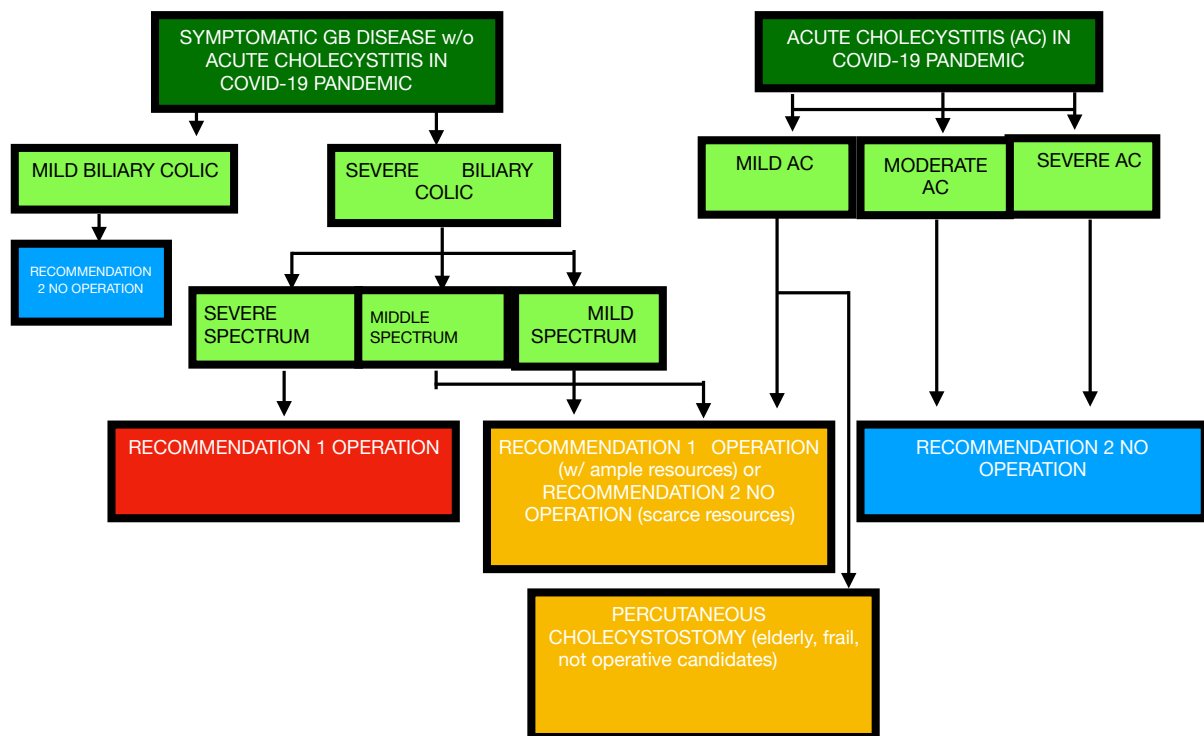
SYMPTOMATIC GB DISEASE w/o ACUTE CHOLECYSTITIS IN COVID-19 PANDEMIC

ACUTE CHOLECYSTITIS (AC) IN COVID-19 PANDEMIC

MILD BILIARY COLIC

SEVERE BILIARY COLIC

MILD AC

MODERATE AC

SEVERE AC

RECOMMENDATION 2 NO OPERATION

SEVERE SPECTRUM

MIDDLE SPECTRUM

MILD SPECTRUM

RECOMMENDATION 1 OPERATION

RECOMMENDATION 1 OPERATION (w/ ample resources) or RECOMMENDATION 2 NO OPERATION (scarce resources)

RECOMMENDATION 2 NO OPERATION

PERCUTANEOUS CHOLECYSTOSTOMY (elderly, frail, not operative candidates)